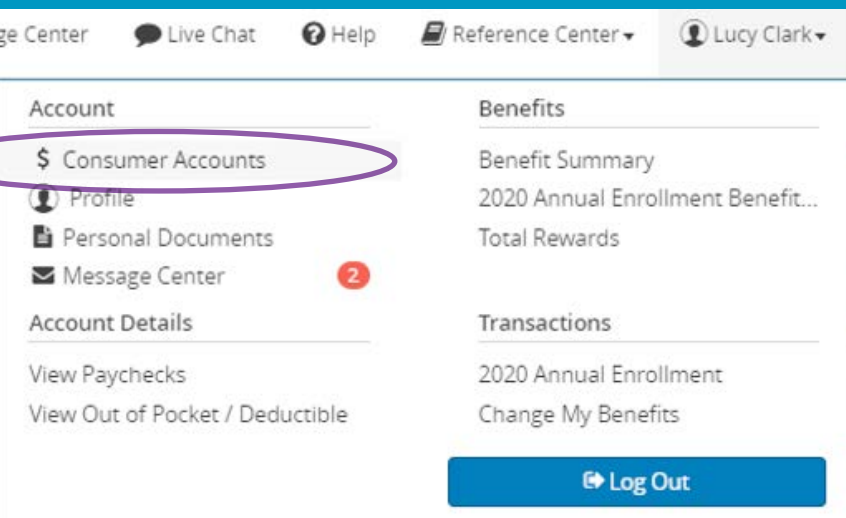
ge Center Live Chat Help Reference Center Lucy Clark

Account

$ Consumer Accounts

Profile

Personal Documents

Message Center 2

Account Details

View Paychecks

View Out of Pocket / Deductible

Benefits

Benefit Summary

2020 Annual Enrollment Benefit...

Total Rewards

Transactions

2020 Annual Enrollment

Change My Benefits

Log Out